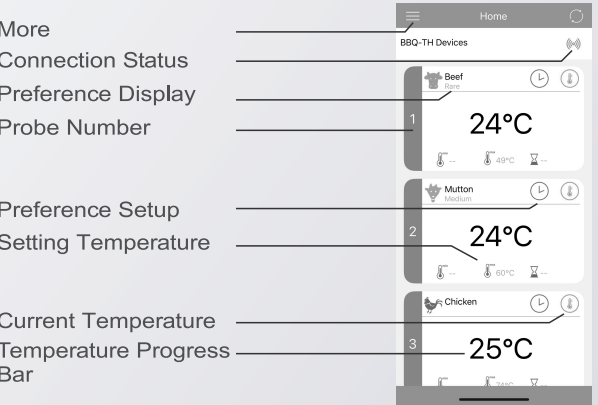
More
Connection Status
Preference Display
Probe Number

Preference Setup
Setting Temperature

Current Temperature
Temperature Progress Bar

Home
BBQ-TH Devices

Beef
Rare
1
24°C
--
49°C
--

Mutton
Medium
2
24°C
--
60°C
--

Chicken
3
25°C
--
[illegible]
--